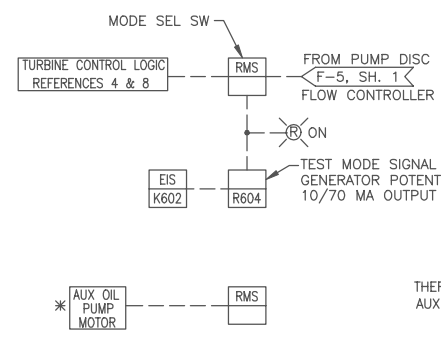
MODE SEL SW

TURBINE CONTROL LOGIC
REFERENCES 4 & 8

RMS

FROM PUMP DISC
F-5, SH. 1
FLOW CONTROLLER

R ON

EIS
K602

R604

TEST MODE SIGNAL
GENERATOR POTENT
10/70 MA OUTPUT

* AUX OIL
PUMP
MOTOR

RMS

THEF
AUX